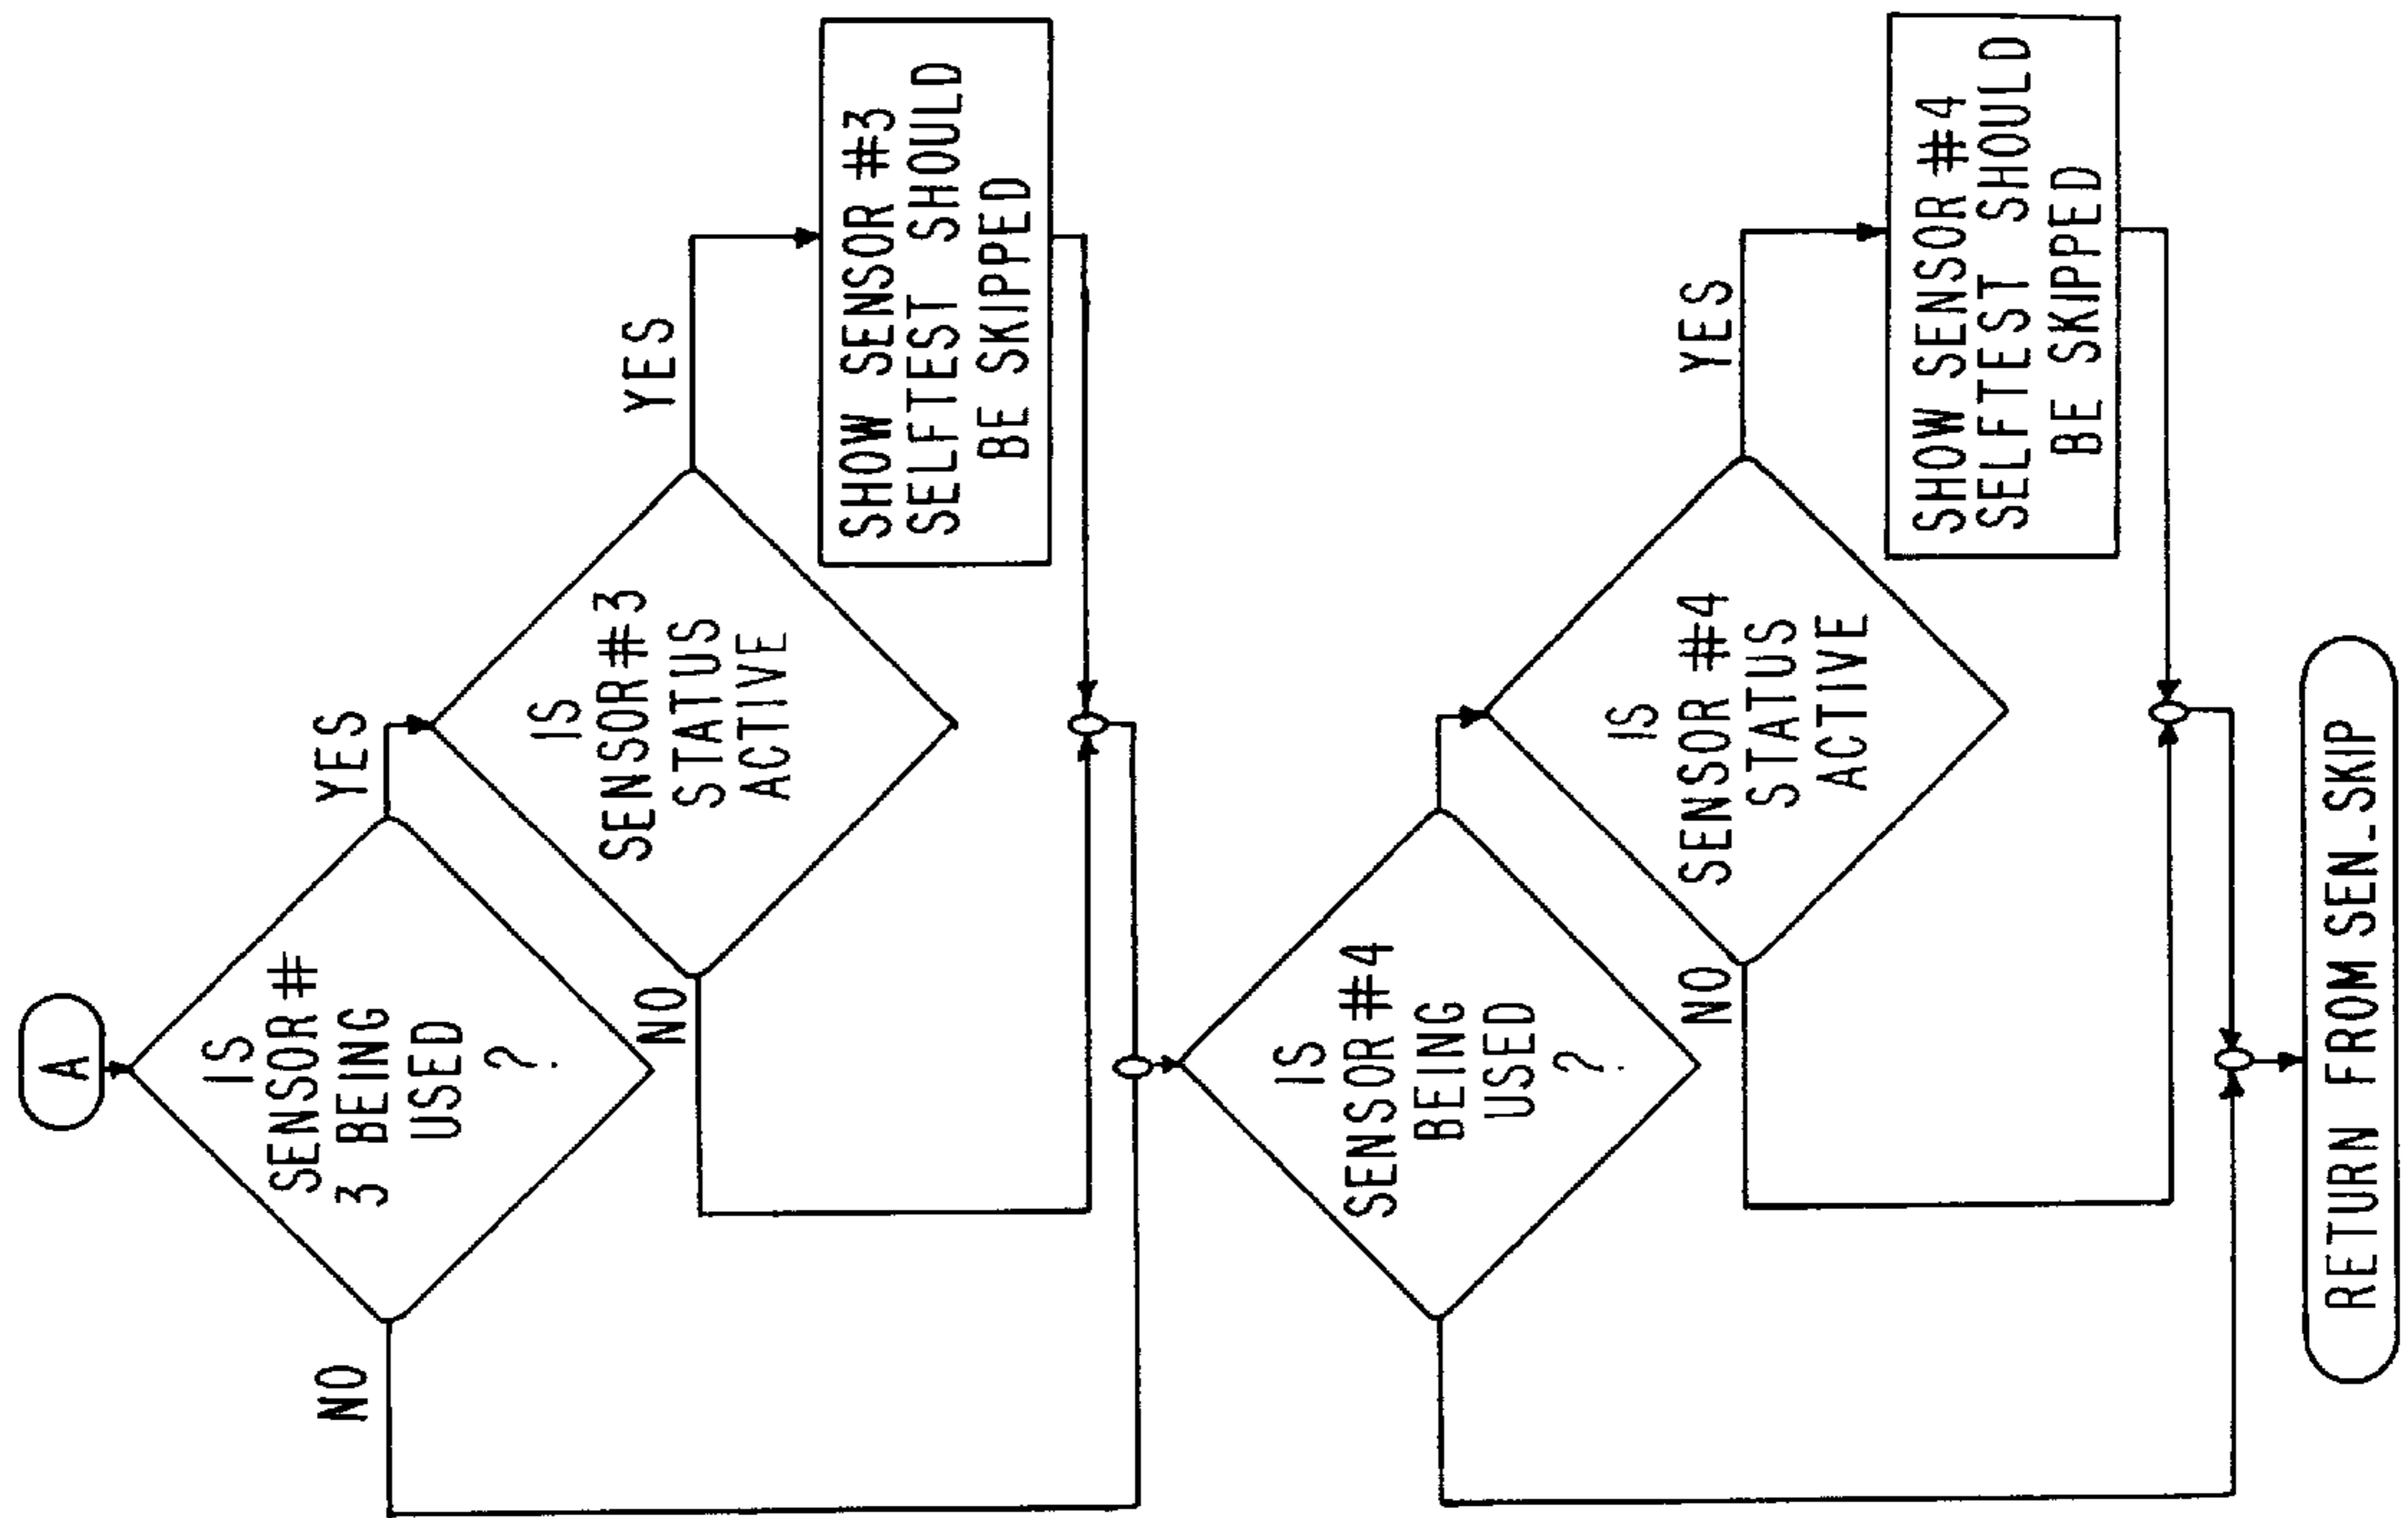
A

IS SENSOR # 3 BEING USED ?

YES

NO

IS SENSOR # 3 STATUS ACTIVE

YES

NO

SHOW SENSOR #3 SELFTEST SHOULD BE SKIPPED

IS SENSOR # 4 BEING USED ?

YES

NO

IS SENSOR # 4 STATUS ACTIVE

YES

NO

SHOW SENSOR # 4 SELFTEST SHOULD BE SKIPPED

RETURN FROM SEN_SKIP